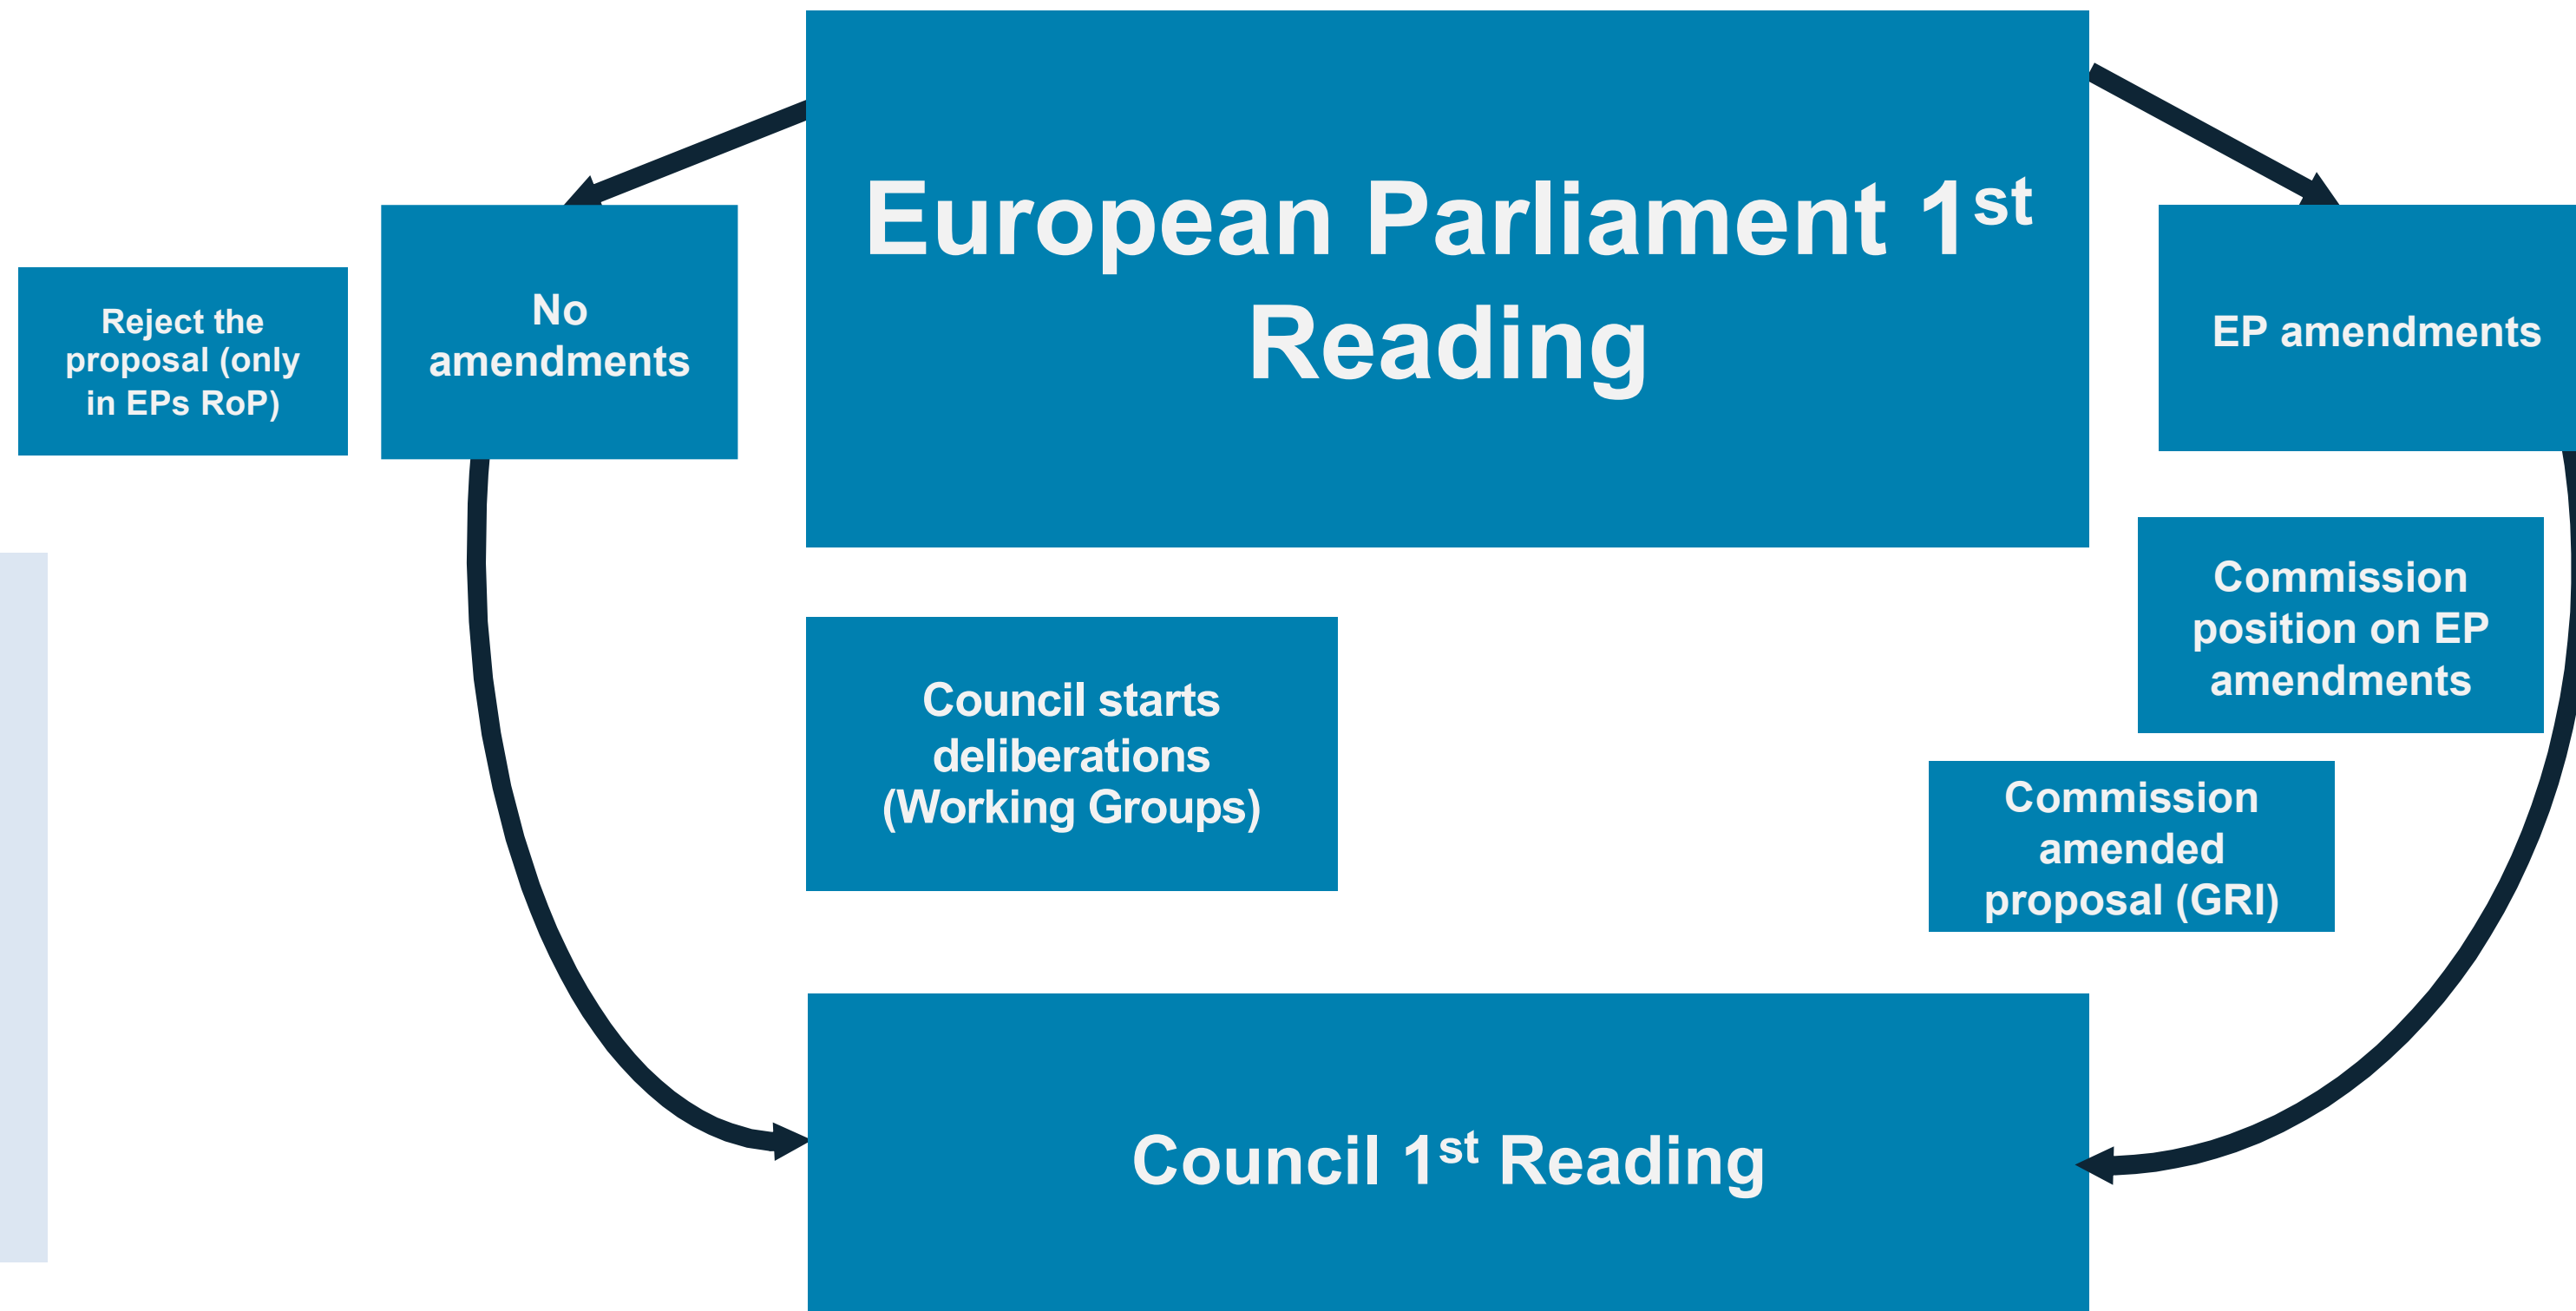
European Parliament 1$^{st}$ Reading

Reject the proposal (only in EPs RoP)

No amendments

EP amendments

Commission position on EP amendments

Council starts deliberations (Working Groups)

Commission amended proposal (GRI)

Council 1$^{st}$ Reading